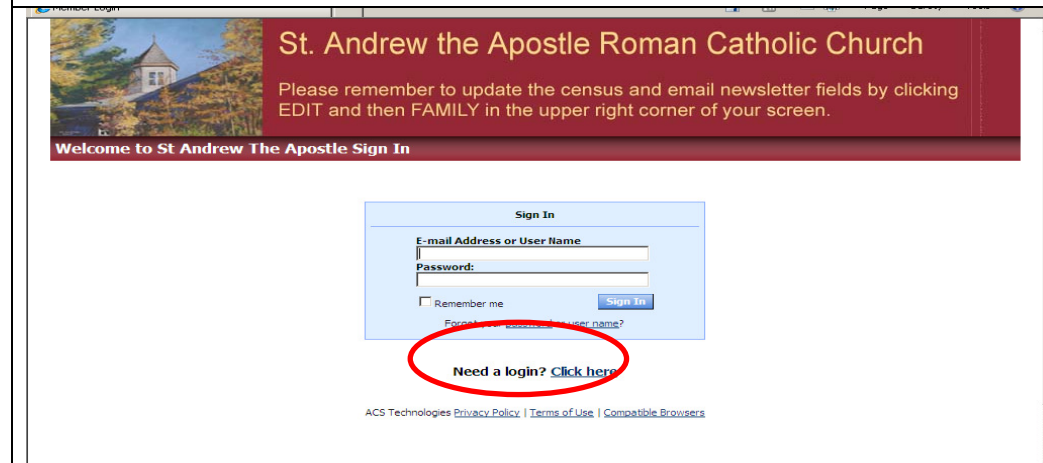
Member Login

St. Andrew the Apostle Roman Catholic Church

Please remember to update the census and email newsletter fields by clicking EDIT and then FAMILY in the upper right corner of your screen.

Welcome to St Andrew The Apostle Sign In

Sign In

E-mail Address or User Name

Password:

Remember me

Sign In

Forgot your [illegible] or user name?

Need a login? Click here

ACS Technologies Privacy Policy | Terms of Use | Compatible Browsers